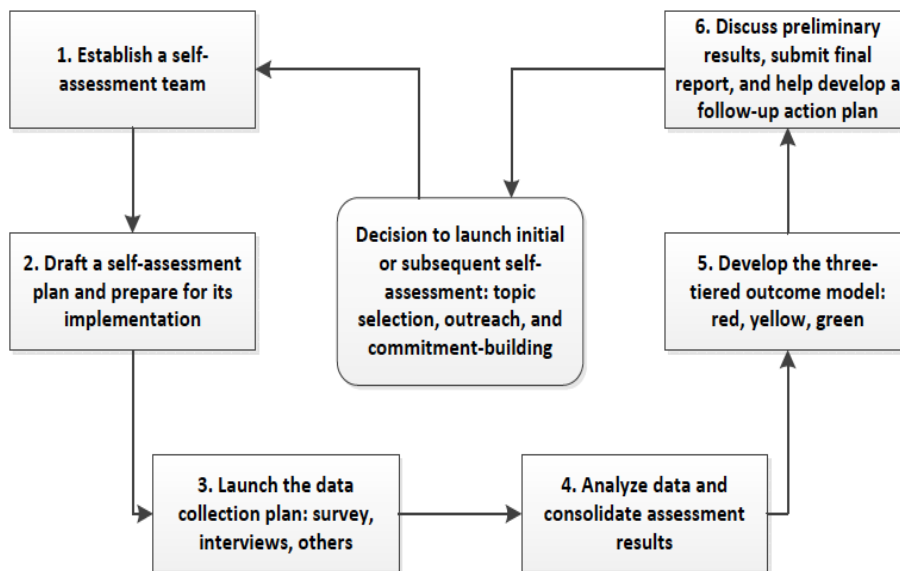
1. Establish a self-assessment team

6. Discuss preliminary results, submit final report, and help develop a follow-up action plan

Decision to launch initial or subsequent self-assessment: topic selection, outreach, and commitment-building

2. Draft a self-assessment plan and prepare for its implementation

5. Develop the three-tiered outcome model: red, yellow, green

3. Launch the data collection plan: survey, interviews, others

4. Analyze data and consolidate assessment results